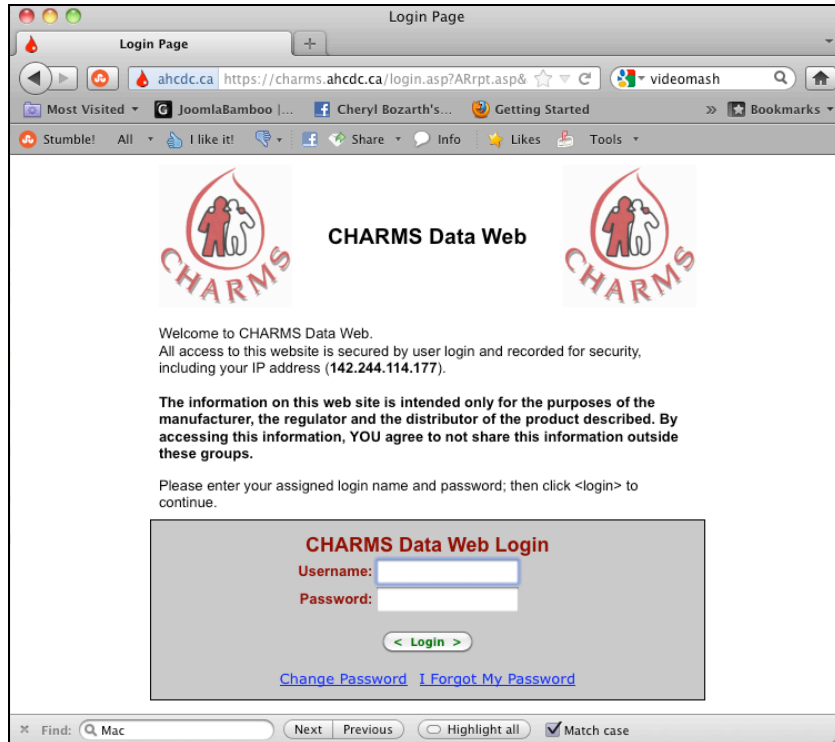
Login Page

Login Page

ahcdc.ca https://charms.ahcdc.ca/login.asp?ARrpt.asp&

videomash

Most Visited JoomlaBamboo |... Cheryl Bozarth's... Getting Started » Bookmarks

Stumble! All I like it! Share Info Likes Tools

CHARMS

CHARMS Data Web

CHARMS

Welcome to CHARMS Data Web.
All access to this website is secured by user login and recorded for security, including your IP address (**142.244.114.177**).

**The information on this web site is intended only for the purposes of the manufacturer, the regulator and the distributor of the product described. By accessing this information, YOU agree to not share this information outside these groups.**

Please enter your assigned login name and password; then click <login> to continue.

CHARMS Data Web Login

Username:

Password:

< Login >

Change Password I Forgot My Password

Find: Mac Next Previous Highlight all Match case